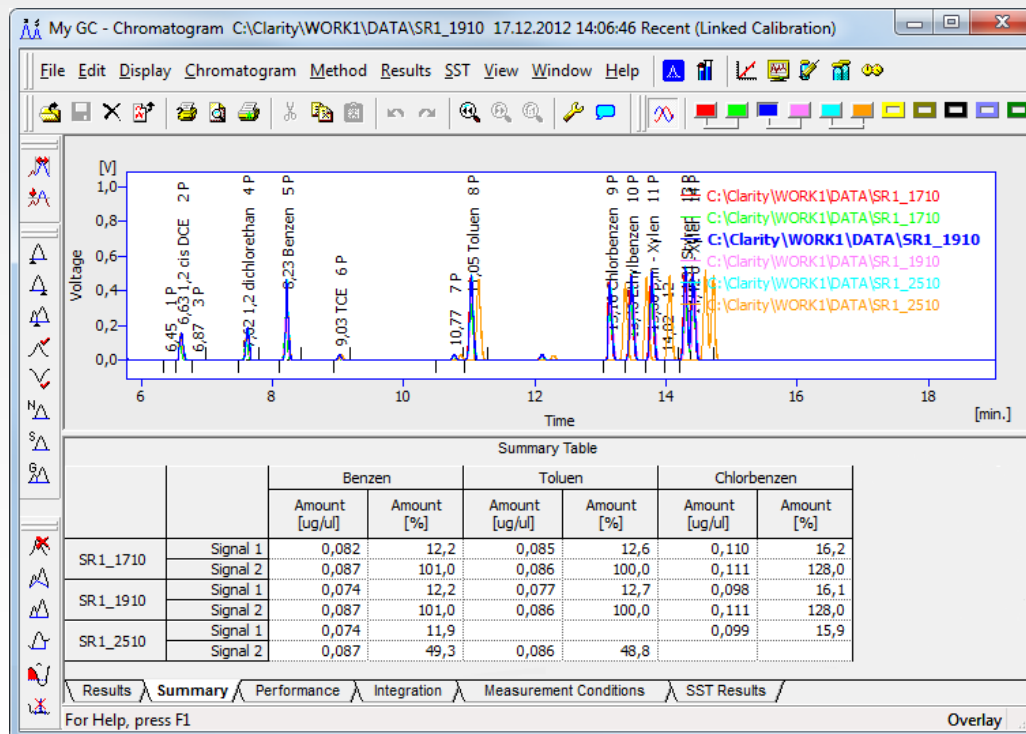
My GC - Chromatogram C:\Clarity\WORK1\DATA\SR1_1910 17.12.2012 14:06:46 Recent (Linked Calibration)

File Edit Display Chromatogram Method Results SST View Window Help

[V]
1,0
0,8
0,6
0,4
0,2
0,0
Voltage

6,45 1 P
6,63 1,2 cis DCE 2 P
6,87 3 P
7,62 1,2 dichlorethan 4 P
8,23 Benzen 5 P
9,03 TCE 6 P
10,77 7 P
11,05 Toluen 8 P
Chlorbenzen 9 P
Ethylbenzen 10 P
m - Xylen 11 P
14,02
Xylen 12 P 13 P

C:\Clarity\WORK1\DATA\SR1_1710
C:\Clarity\WORK1\DATA\SR1_1710
C:\Clarity\WORK1\DATA\SR1_1910
C:\Clarity\WORK1\DATA\SR1_1910
C:\Clarity\WORK1\DATA\SR1_2510
C:\Clarity\WORK1\DATA\SR1_2510

6 8 10 12 14 16 18
Time
[min.]

Summary Table

| | | Benzen | | Toluen | | Chlorbenzen | |
|---|---|---|---|---|---|---|---|
| | | Amount [ug/ul] | Amount [%] | Amount [ug/ul] | Amount [%] | Amount [ug/ul] | Amount [%] |
| SR1_1710 | Signal 1 | 0,082 | 12,2 | 0,085 | 12,6 | 0,110 | 16,2 |
| | Signal 2 | 0,087 | 101,0 | 0,086 | 100,0 | 0,111 | 128,0 |
| SR1_1910 | Signal 1 | 0,074 | 12,2 | 0,077 | 12,7 | 0,098 | 16,1 |
| | Signal 2 | 0,087 | 101,0 | 0,086 | 100,0 | 0,111 | 128,0 |
| SR1_2510 | Signal 1 | 0,074 | 11,9 | | | 0,099 | 15,9 |
| | Signal 2 | 0,087 | 49,3 | 0,086 | 48,8 | | |

Results | Summary | Performance | Integration | Measurement Conditions | SST Results

For Help, press F1
Overlay